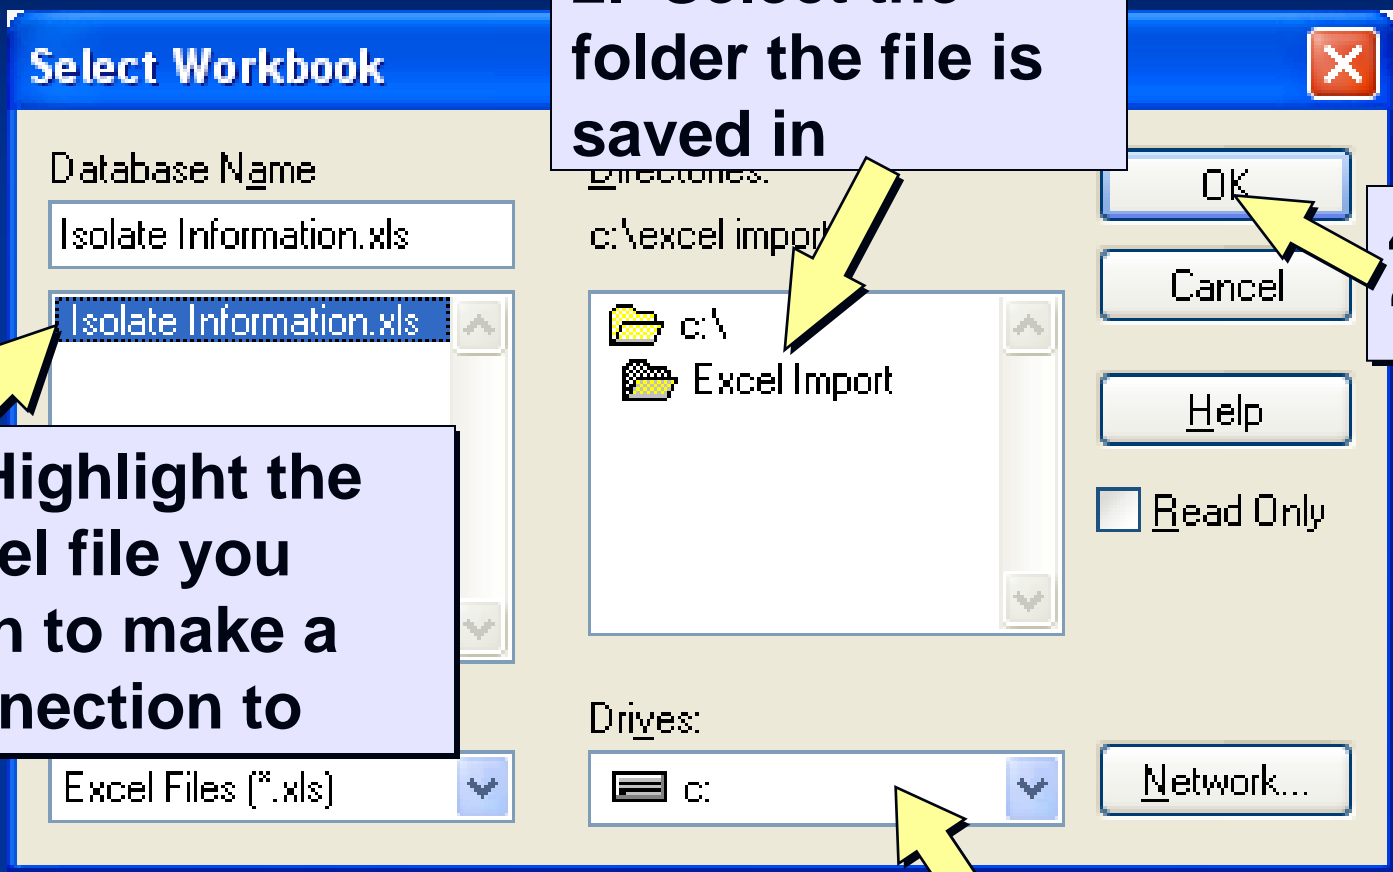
Select Workbook

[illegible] Select the folder the file is saved in

Database Name

Isolate Information.xls

Isolate Information.xls

Directories:

c:\excel import

c:\

Excel Import

OK

Cancel

Help

Read Only

Highlight the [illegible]el file you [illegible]n to make a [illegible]nection to

Excel Files (*.xls)

Drives:

c:

Network...